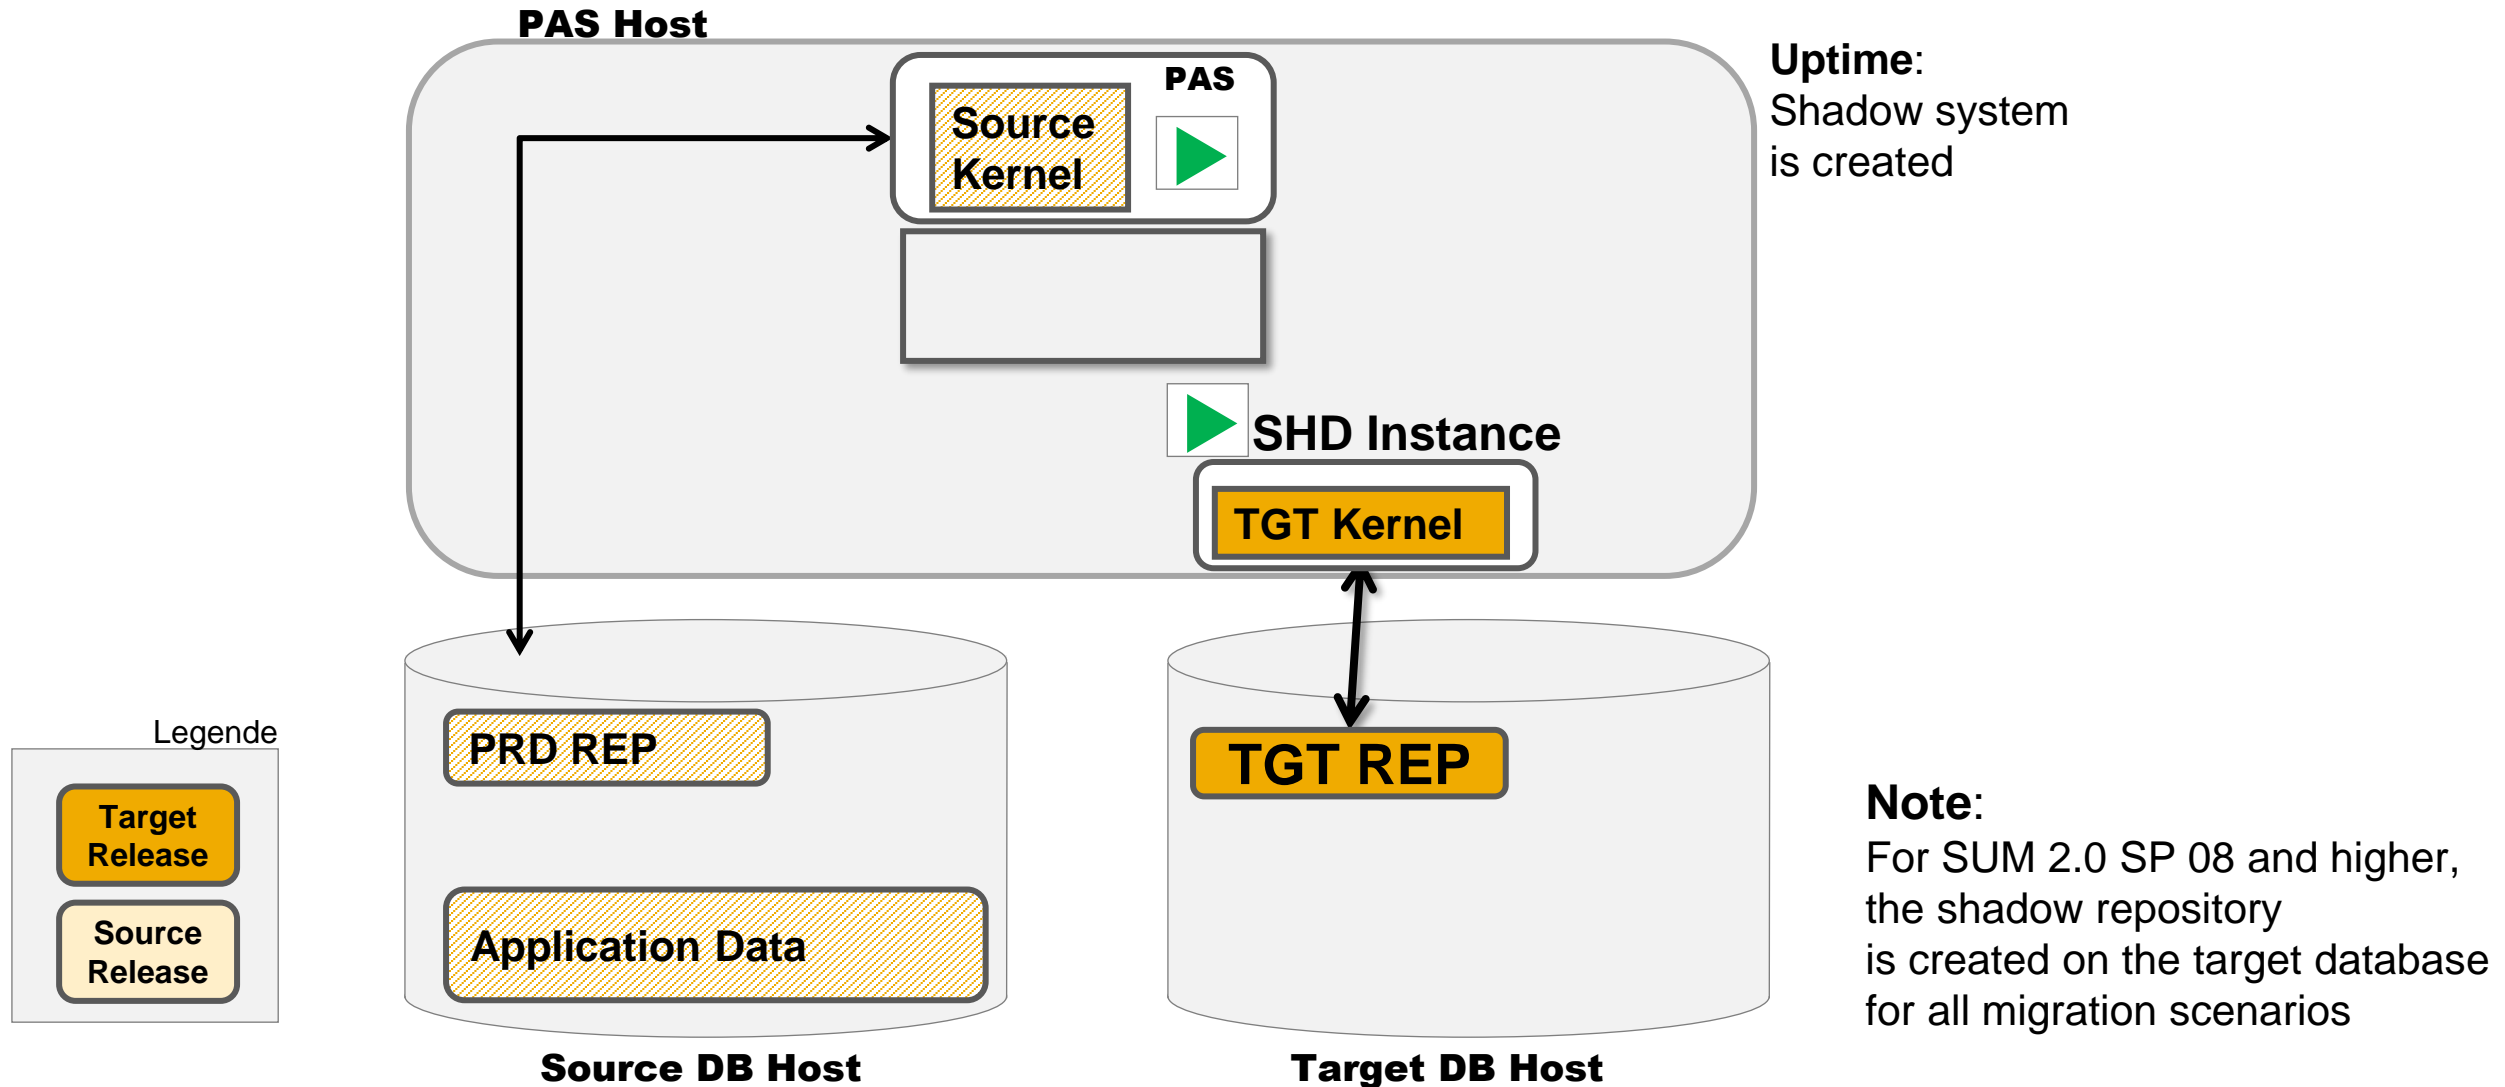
PAS Host

PAS

Source Kernel

SHD Instance

TGT Kernel

Uptime:
Shadow system is created

Legende

Target Release

Source Release

PRD REP

Application Data

TGT REP

Note:
For SUM 2.0 SP 08 and higher, the shadow repository is created on the target database for all migration scenarios

Source DB Host

Target DB Host